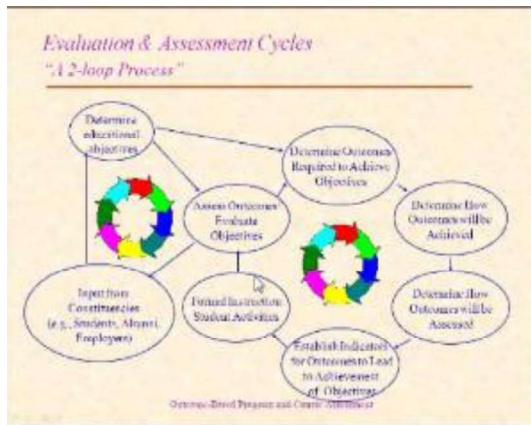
Evaluation & Assessment Cycles
"A 2-loop Process"

Determine educational objectives

Determine Outcomes Required to Achieve Objectives

Assess Outcomes Evaluate Objectives

Determine How Outcomes will be Achieved

Input from Constituencies (e.g., Students, Alumni, Employers)

Formal Instruction Student Activities

Determine How Outcomes will be Assessed

Establish Indicators for Outcomes to Lead to Achievement of Objectives

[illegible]